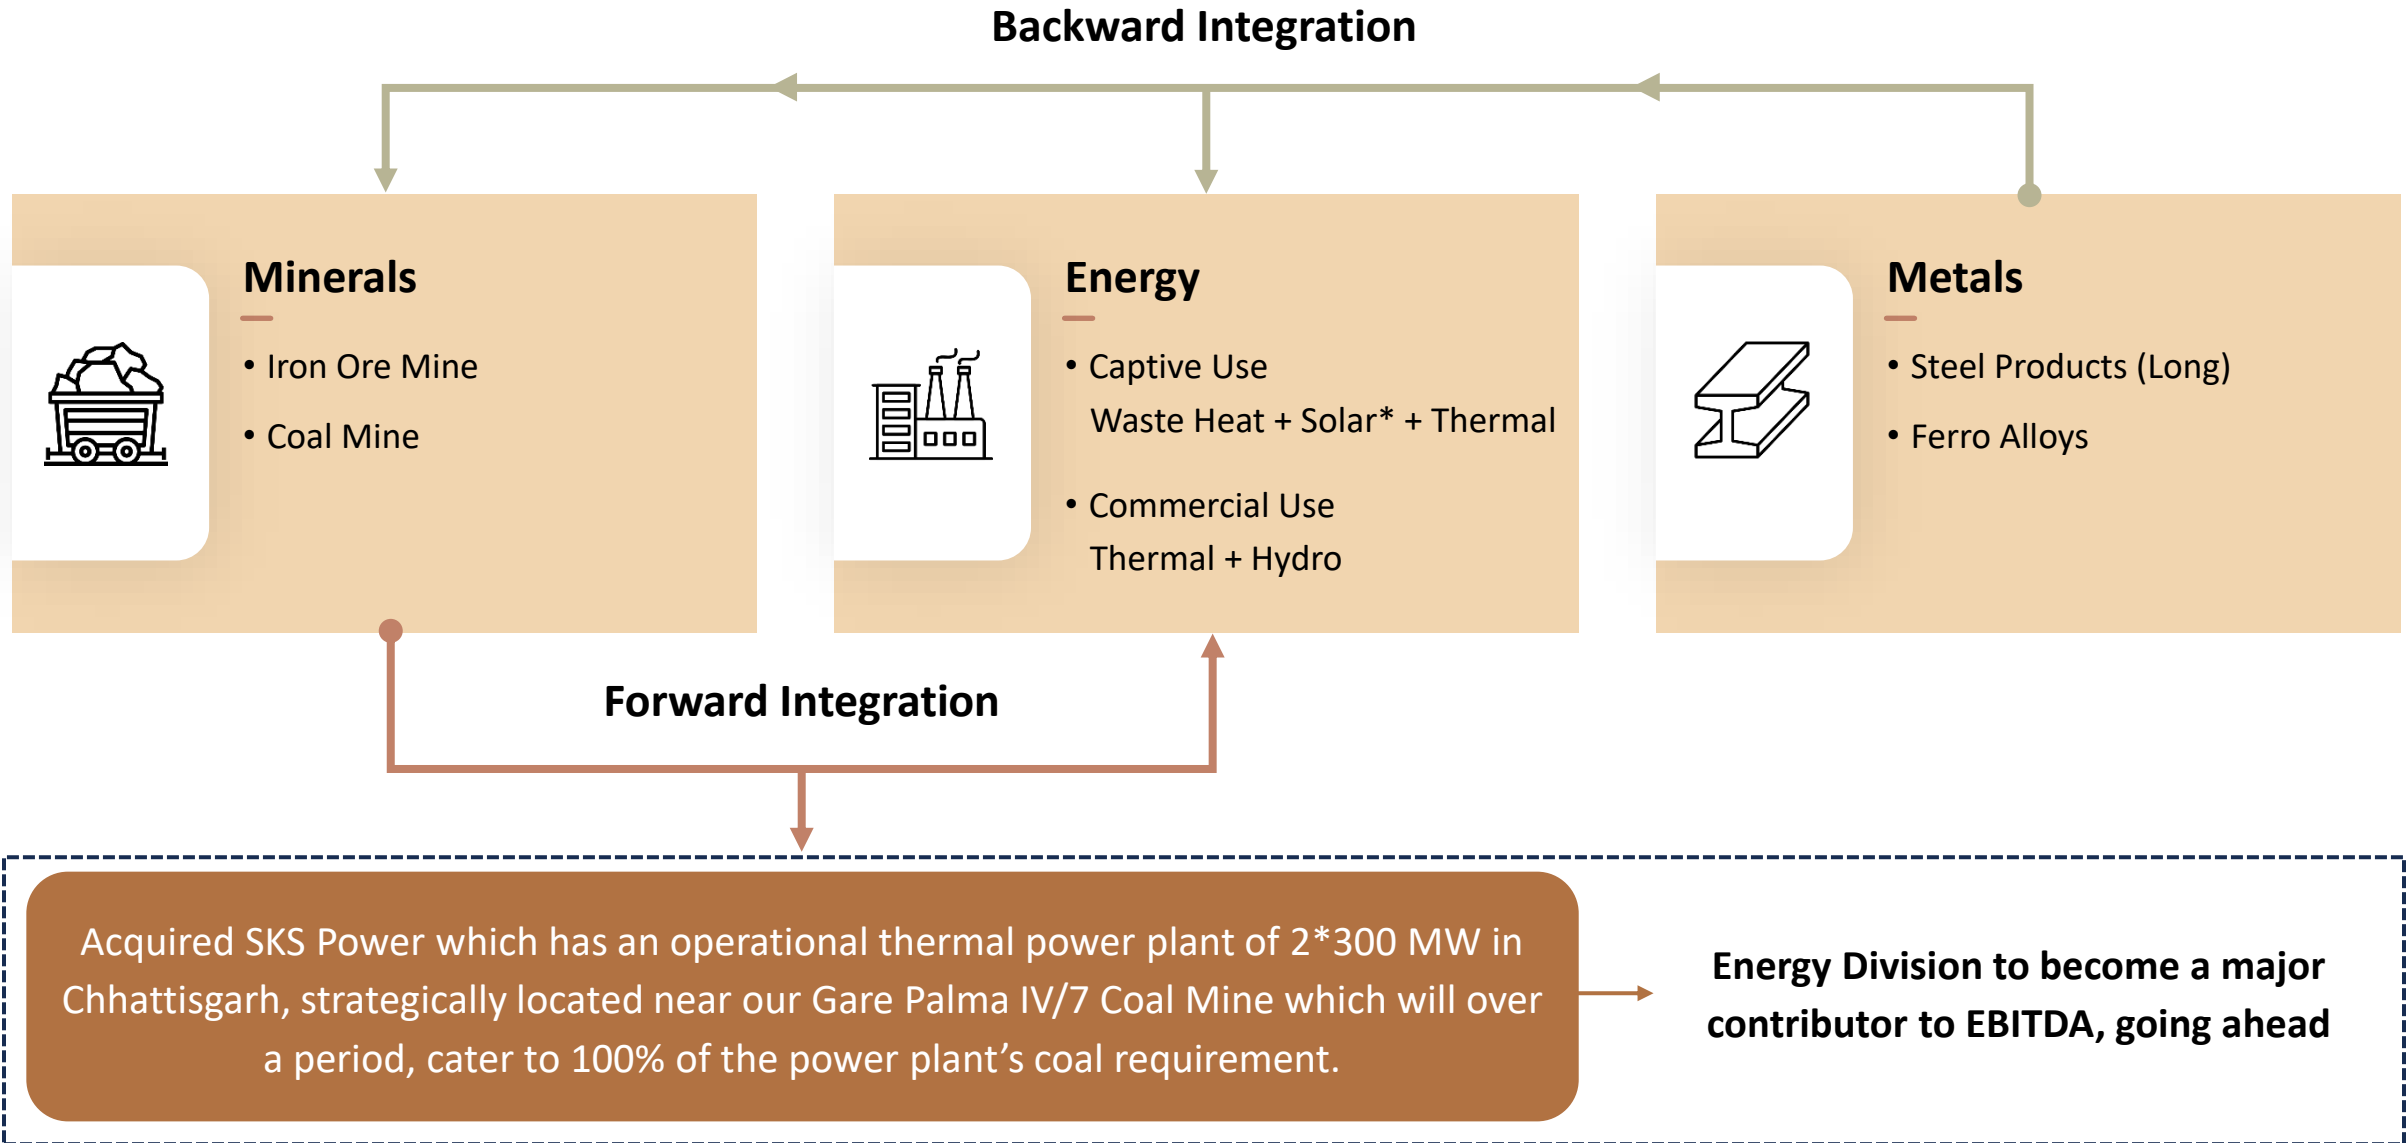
Backward Integration

Minerals

• Iron Ore Mine
• Coal Mine

Energy

• Captive Use
Waste Heat + Solar* + Thermal
• Commercial Use
Thermal + Hydro

Metals

• Steel Products (Long)
• Ferro Alloys

Forward Integration

Acquired SKS Power which has an operational thermal power plant of 2*300 MW in Chhattisgarh, strategically located near our Gare Palma IV/7 Coal Mine which will over a period, cater to 100% of the power plant's coal requirement.

Energy Division to become a major contributor to EBITDA, going ahead